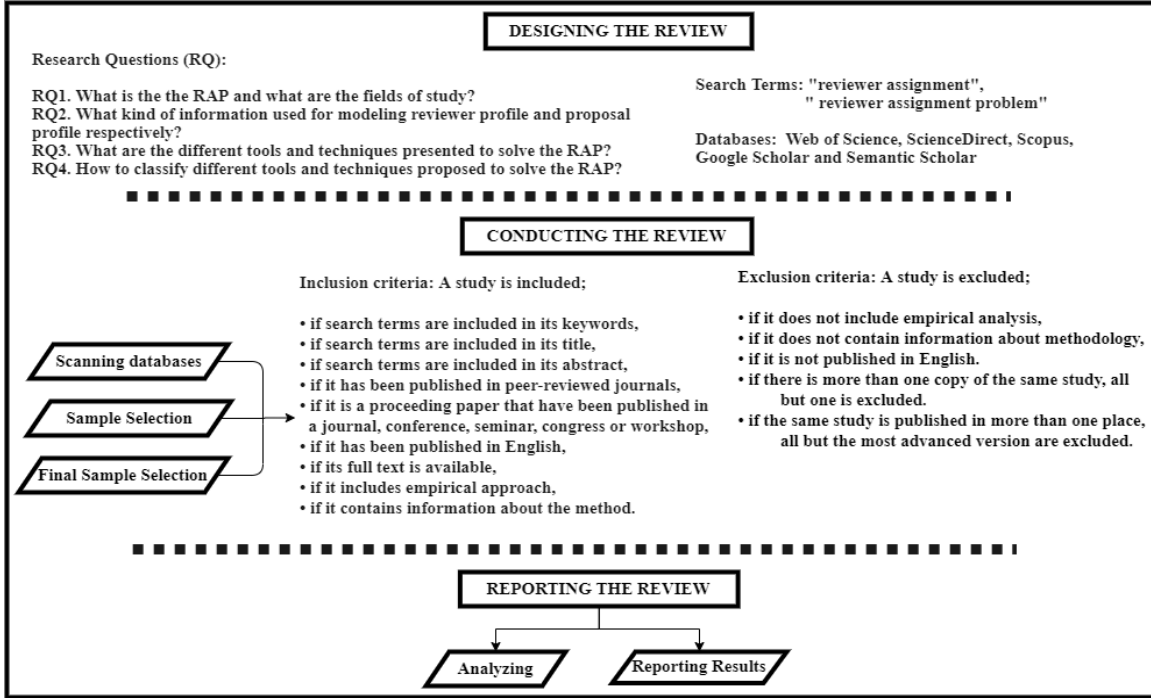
DESIGNING THE REVIEW

Research Questions (RQ):

RQ1. What is the the RAP and what are the fields of study?
RQ2. What kind of information used for modeling reviewer profile and proposal profile respectively?
RQ3. What are the different tools and techniques presented to solve the RAP?
RQ4. How to classify different tools and techniques proposed to solve the RAP?

Search Terms: "reviewer assignment", " reviewer assignment problem"

Databases: Web of Science, ScienceDirect, Scopus, Google Scholar and Semantic Scholar

CONDUCTING THE REVIEW

Scanning databases

Sample Selection

Final Sample Selection

Inclusion criteria: A study is included;

• if search terms are included in its keywords,
• if search terms are included in its title,
• if search terms are included in its abstract,
• if it has been published in peer-reviewed journals,
• if it is a proceeding paper that have been published in a journal, conference, seminar, congress or workshop,
• if it has been published in English,
• if its full text is available,
• if it includes empirical approach,
• if it contains information about the method.

Exclusion criteria: A study is excluded;

• if it does not include empirical analysis,
• if it does not contain information about methodology,
• if it is not published in English.
• if there is more than one copy of the same study, all but one is excluded.
• if the same study is published in more than one place, all but the most advanced version are excluded.

REPORTING THE REVIEW

Analyzing

Reporting Results